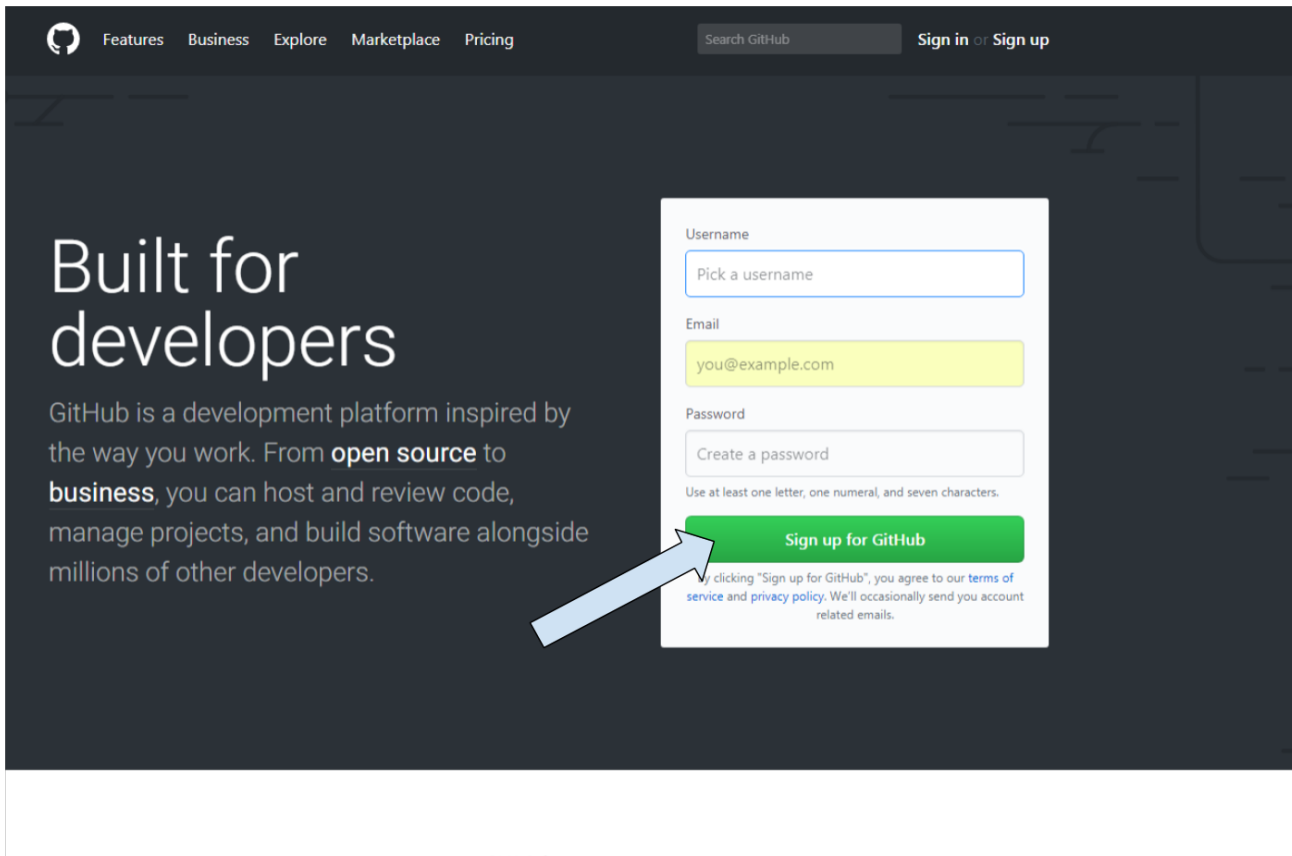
Features Business Explore Marketplace Pricing

Search GitHub

Sign in or Sign up

Built for developers

GitHub is a development platform inspired by the way you work. From open source to business, you can host and review code, manage projects, and build software alongside millions of other developers.

Username

Pick a username

Email

you@example.com

Password

Create a password

Use at least one letter, one numeral, and seven characters.

Sign up for GitHub

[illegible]y clicking "Sign up for GitHub", you agree to our terms of service and privacy policy. We'll occasionally send you account related emails.